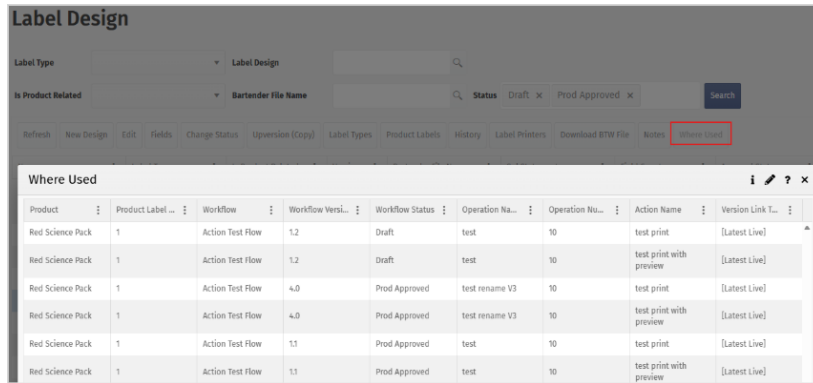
Label Design

Label Type ▾ Label Design

Is Product Related ▾ Bartender File Name Status Draft × Prod Approved × Search

Refresh New Design Edit Fields Change Status Upversion (Copy) Label Types Product Labels History Label Printers Download BTW File Notes Where Used

Where Used

i ? ×

| Product | Product Label ... | Workflow | Workflow Versi... | Workflow Status | Operation Na... | Operation Nu... | Action Name | Version Link T... |
|---|---|---|---|---|---|---|---|---|
| Red Science Pack | 1 | Action Test Flow | 1.2 | Draft | test | 10 | test print | [Latest Live] |
| Red Science Pack | 1 | Action Test Flow | 1.2 | Draft | test | 10 | test print with preview | [Latest Live] |
| Red Science Pack | 1 | Action Test Flow | 4.0 | Prod Approved | test rename V3 | 10 | test print | [Latest Live] |
| Red Science Pack | 1 | Action Test Flow | 4.0 | Prod Approved | test rename V3 | 10 | test print with preview | [Latest Live] |
| Red Science Pack | 1 | Action Test Flow | 1.1 | Prod Approved | test | 10 | test print | [Latest Live] |
| Red Science Pack | 1 | Action Test Flow | 1.1 | Prod Approved | test | 10 | test print with preview | [Latest Live] |